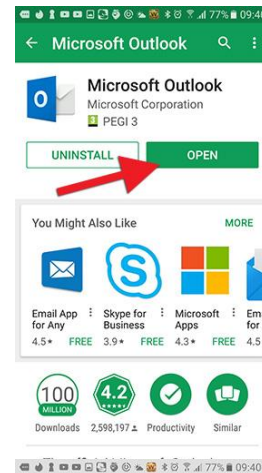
77% 09:40

Microsoft Outlook

Microsoft Outlook
Microsoft Corporation
PEGI 3

UNINSTALL
OPEN

You Might Also Like
MORE

Email App for Any
4.5★ FREE

Skype for Business
3.9★ FREE

Microsoft Apps
4.3★ FREE

100 MILLION
Downloads

4.2
2,598,197

Productivity

Similar

77% 09:40